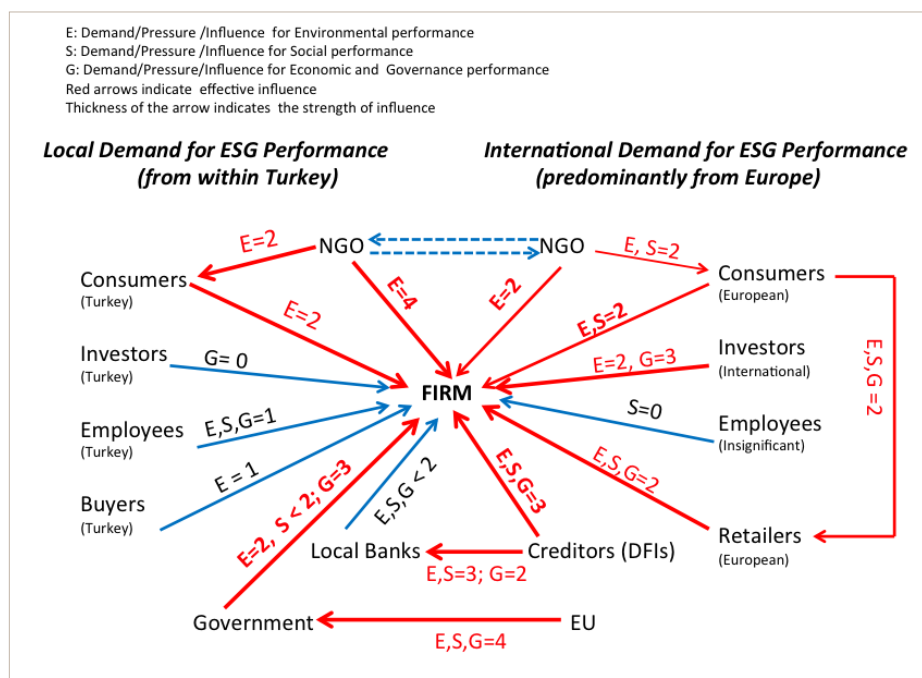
E: Demand/Pressure /Influence for Environmental performance
S: Demand/Pressure /Influence for Social performance
G: Demand/Pressure/Influence for Economic and Governance performance
Red arrows indicate effective influence
Thickness of the arrow indicates the strength of influence

Local Demand for ESG Performance (from within Turkey)

International Demand for ESG Performance (predominantly from Europe)

NGO

NGO

E=2

E, S=2

Consumers (Turkey)

Consumers (European)

E=2

E=4

E=2

E,S=2

E,S,G =2

Investors (Turkey)

G= 0

Investors (International)

E=2, G=3

FIRM

Employees (Turkey)

E,S,G=1

S=0

Employees (Insignificant)

E = 1

Buyers (Turkey)

E,S,G=2

E,S,G < 2

E,S,G=3

E=2, S < 2; G=3

Retailers (European)

Local Banks

Creditors (DFIs)

E,S=3; G=2

Government

EU

E,S,G=4